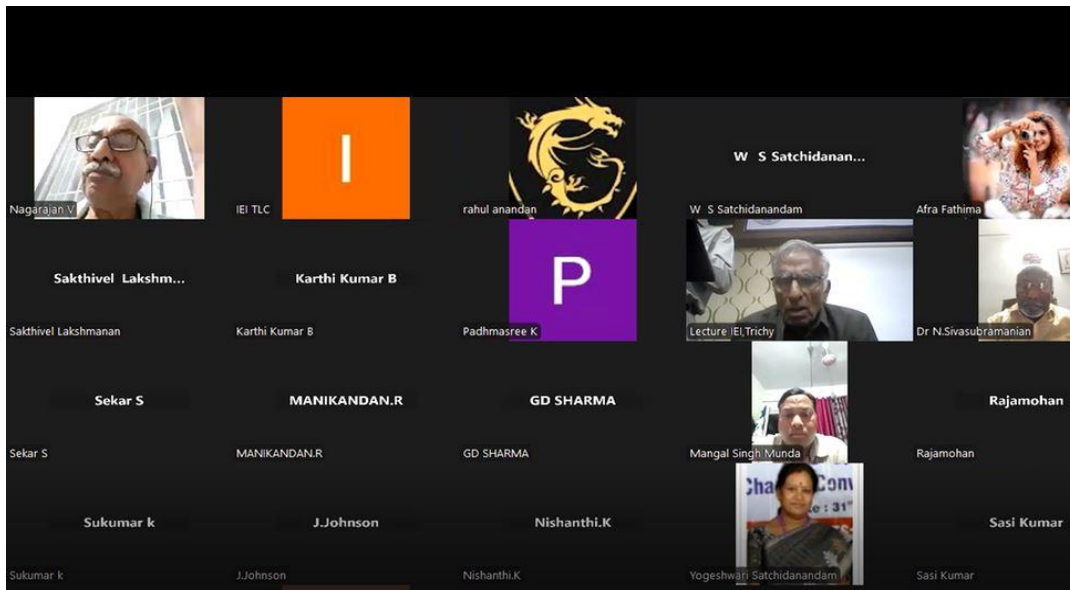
Nagarajan V

I
IEI TLC

rahul anandan

W S Satchidanan...
W S Satchidanandam

Afra Fathima

Sakthivel Lakshm...
Sakthivel Lakshmanan

Karthi Kumar B
Karthi Kumar B

P
Padhmasree K

Lecture IEI,Trichy

Dr N.Sivasubramanian

Sekar S
Sekar S

MANIKANDAN.R
MANIKANDAN.R

GD SHARMA
GD SHARMA

Mangal Singh Munda

Rajamohan
Rajamohan

Sukumar k
Sukumar k

J.Johnson
J.Johnson

Nishanthi.K
Nishanthi.K

Cha Conv
e : 31
Yogeshwari Satchidanandam

Sasi Kumar
Sasi Kumar